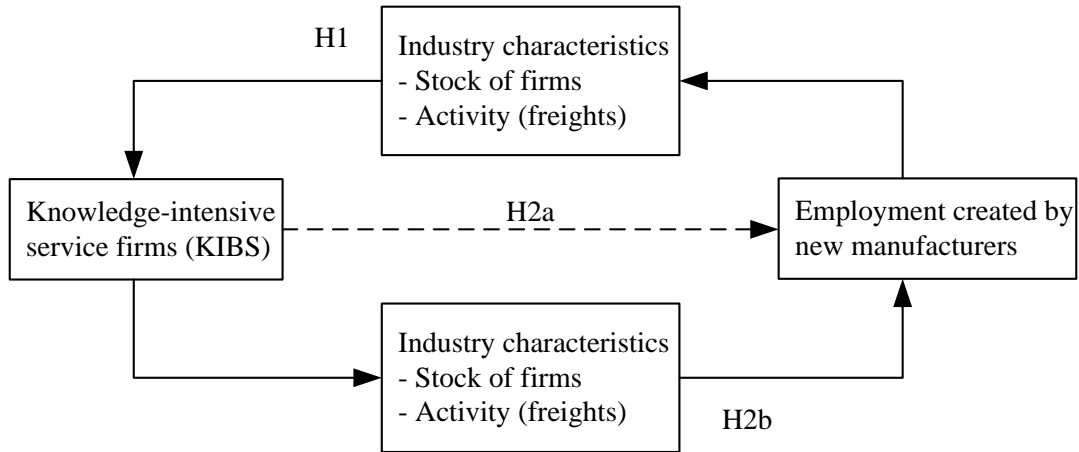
H1

Industry characteristics
- Stock of firms
- Activity (freights)

Knowledge-intensive service firms (KIBS)

H2a

Employment created by new manufacturers

Industry characteristics
- Stock of firms
- Activity (freights)

H2b